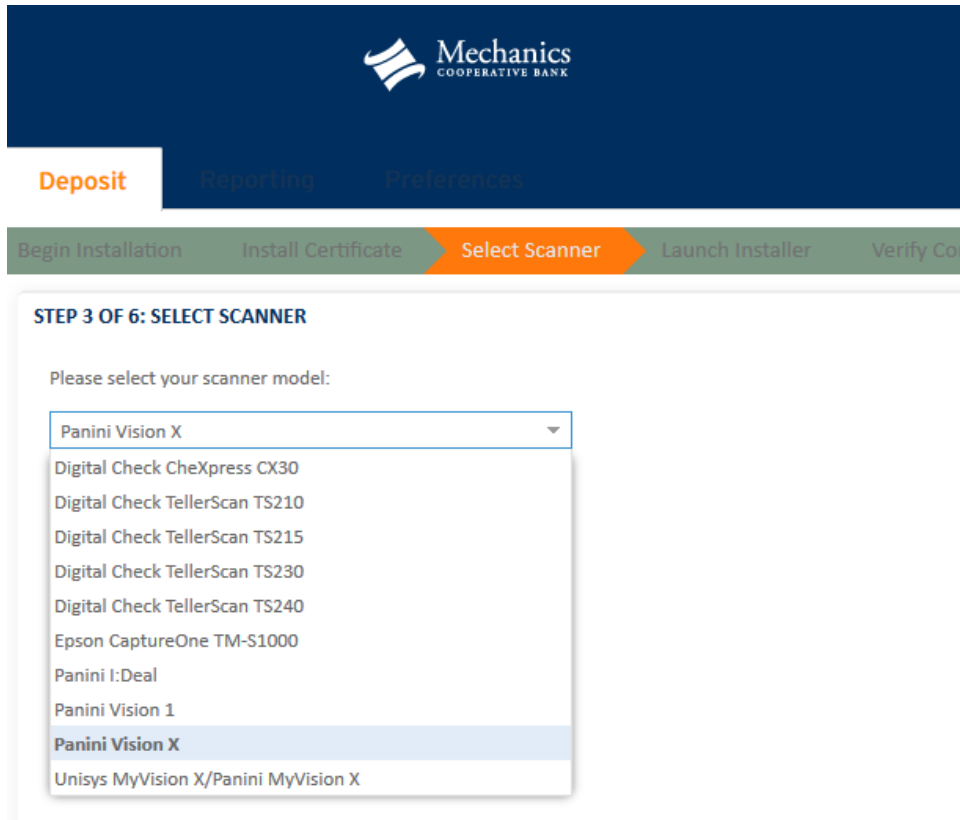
Mechanics
COOPERATIVE BANK

Deposit Reporting Preferences

Begin Installation Install Certificate Select Scanner Launch Installer Verify Co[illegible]

STEP 3 OF 6: SELECT SCANNER

Please select your scanner model:

Panini Vision X

Digital Check CheXpress CX30
Digital Check TellerScan TS210
Digital Check TellerScan TS215
Digital Check TellerScan TS230
Digital Check TellerScan TS240
Epson CaptureOne TM-S1000
Panini I:Deal
Panini Vision 1
Panini Vision X
Unisys MyVision X/Panini MyVision X